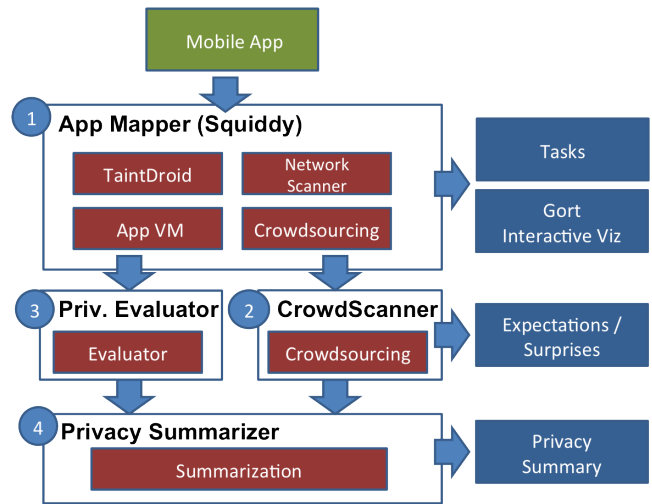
Mobile App

1 App Mapper (Squiddy)

TaintDroid

Network Scanner

App VM

Crowdsourcing

Tasks

Gort Interactive Viz

3 Priv. Evaluator

Evaluator

2 CrowdScanner

Crowdsourcing

Expectations / Surprises

4 Privacy Summarizer

Summarization

Privacy Summary